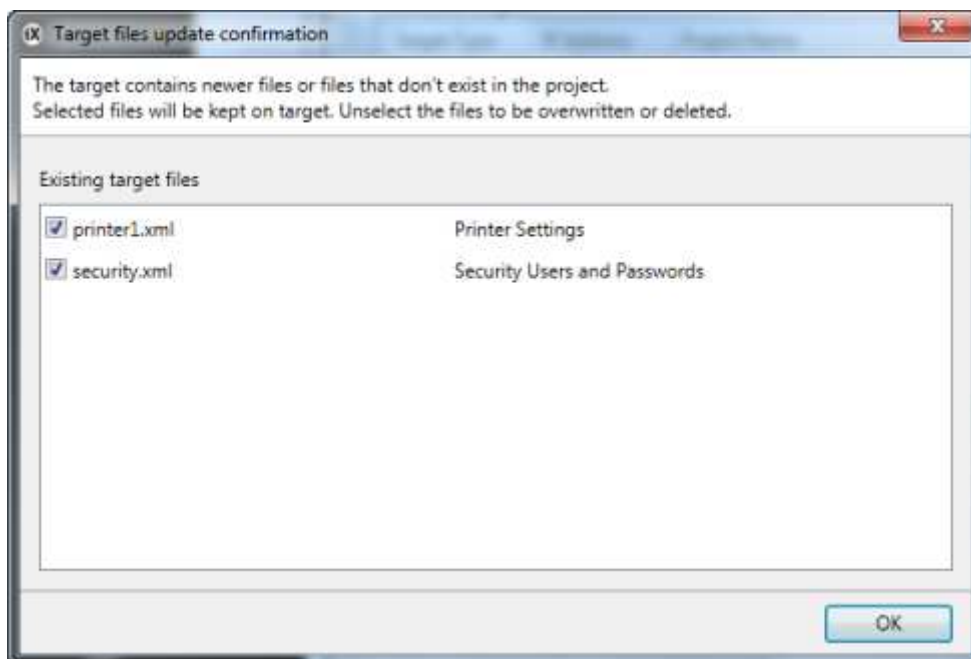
iX Target files update confirmation

The target contains newer files or files that don't exist in the project.
Selected files will be kept on target. Unselect the files to be overwritten or deleted.

Existing target files

printer1.xml Printer Settings
security.xml Security Users and Passwords

OK